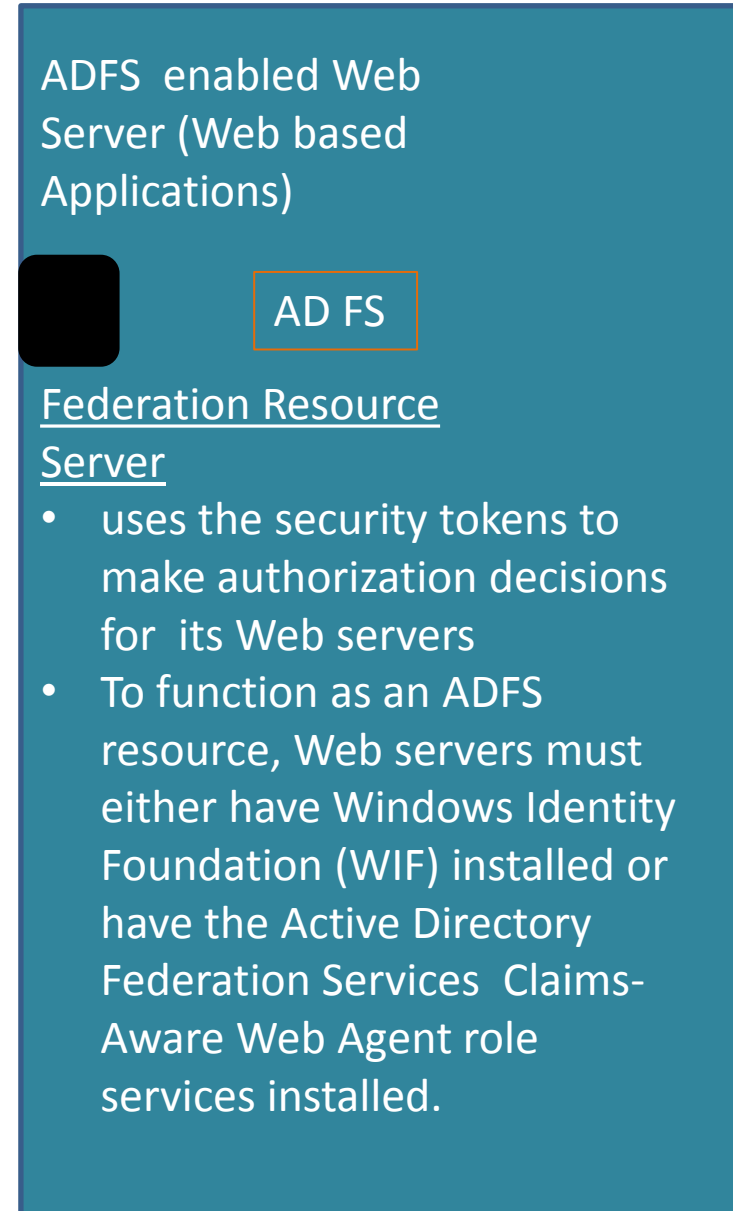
ADFS enabled Web Server (Web based Applications)

AD FS

Federation Resource Server

- uses the security tokens to make authorization decisions for its Web servers
- To function as an ADFS resource, Web servers must either have Windows Identity Foundation (WIF) installed or have the Active Directory Federation Services Claims-Aware Web Agent role services installed.